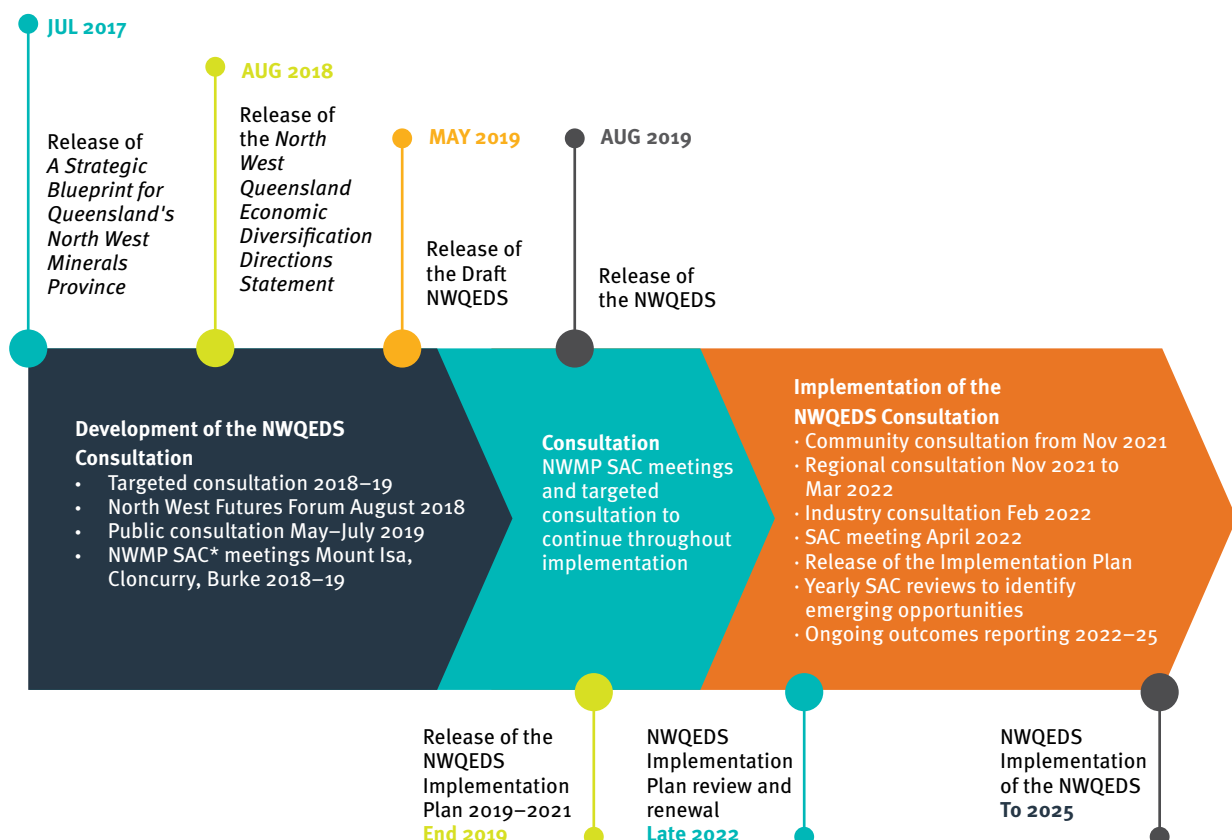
JUL 2017

Release of *A Strategic Blueprint for Queensland's North West Minerals Province*

AUG 2018

Release of the *North West Queensland Economic Diversification Directions Statement*

MAY 2019

Release of the Draft NWQEDS

AUG 2019

Release of the NWQEDS

Development of the NWQEDS Consultation
- Targeted consultation 2018–19
- North West Futures Forum August 2018
- Public consultation May–July 2019
- NWMP SAC* meetings Mount Isa, Cloncurry, Burke 2018–19

Consultation
NWMP SAC meetings and targeted consultation to continue throughout implementation

Implementation of the NWQEDS Consultation
· Community consultation from Nov 2021
· Regional consultation Nov 2021 to Mar 2022
· Industry consultation Feb 2022
· SAC meeting April 2022
· Release of the Implementation Plan
· Yearly SAC reviews to identify emerging opportunities
· Ongoing outcomes reporting 2022–25

Release of the NWQEDS Implementation Plan 2019–2021
End 2019

NWQEDS Implementation Plan review and renewal
Late 2022

NWQEDS Implementation of the NWQEDS
To 2025